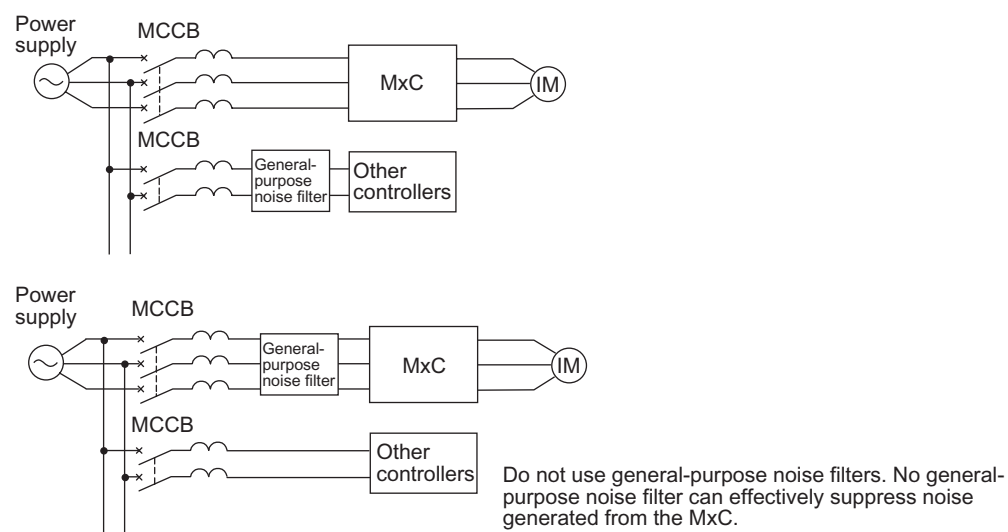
Power supply

MCCB

MxC

IM

MCCB

General-purpose noise filter

Other controllers

Power supply

MCCB

General-purpose noise filter

MxC

IM

MCCB

Other controllers

Do not use general-purpose noise filters. No general-purpose noise filter can effectively suppress noise generated from the MxC.